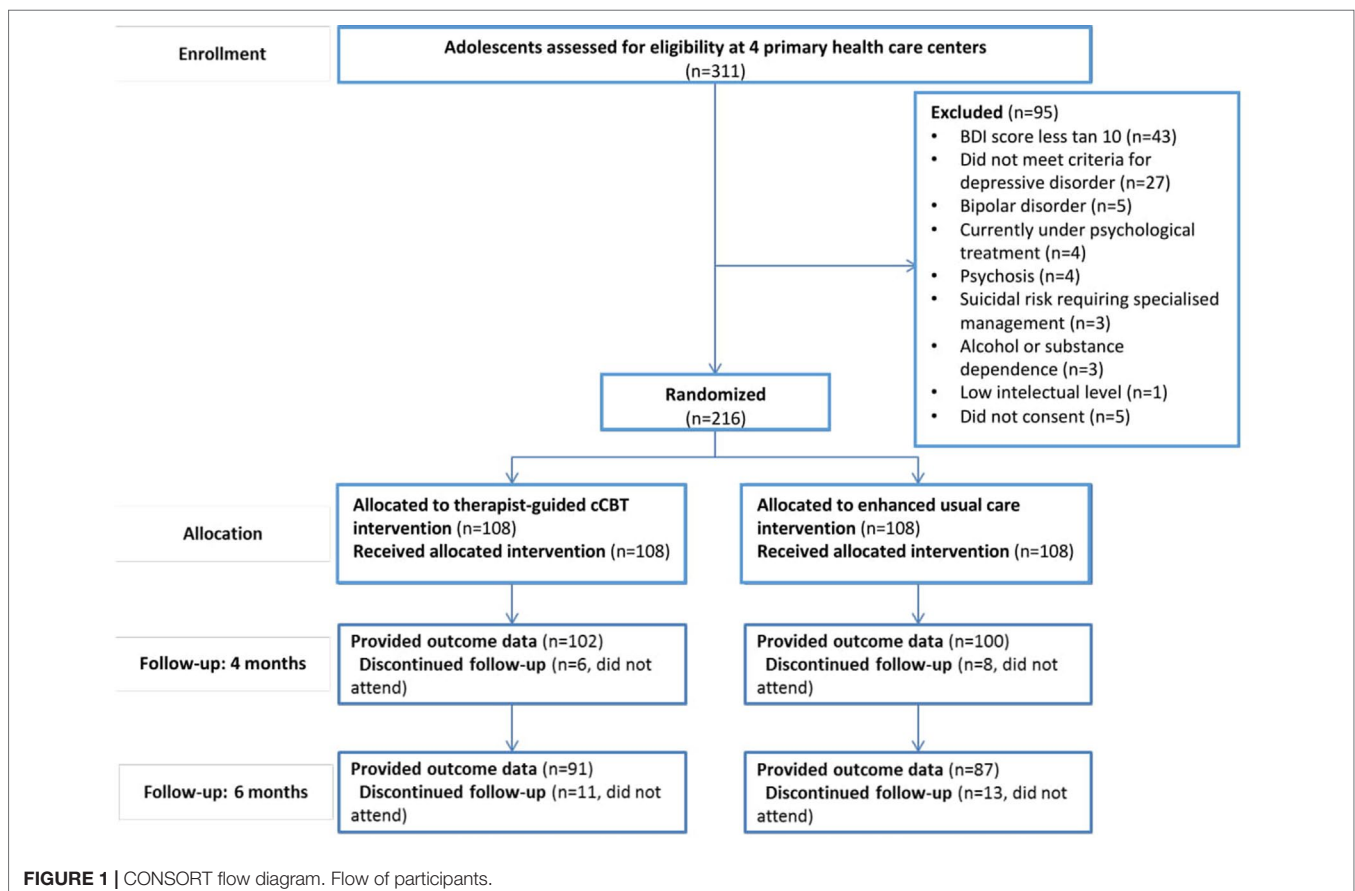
Enrollment

Adolescents assessed for eligibility at 4 primary health care centers (n=311)

Excluded (n=95)
- BDI score less tan 10 (n=43)
- Did not meet criteria for depressive disorder (n=27)
- Bipolar disorder (n=5)
- Currently under psychological treatment (n=4)
- Psychosis (n=4)
- Suicidal risk requiring specialised management (n=3)
- Alcohol or substance dependence (n=3)
- Low intelectual level (n=1)
- Did not consent (n=5)

Randomized (n=216)

Allocation

Allocated to therapist-guided cCBT intervention (n=108)
Received allocated intervention (n=108)

Allocated to enhanced usual care intervention (n=108)
Received allocated intervention (n=108)

Follow-up: 4 months

Provided outcome data (n=102)
Discontinued follow-up (n=6, did not attend)

Provided outcome data (n=100)
Discontinued follow-up (n=8, did not attend)

Follow-up: 6 months

Provided outcome data (n=91)
Discontinued follow-up (n=11, did not attend)

Provided outcome data (n=87)
Discontinued follow-up (n=13, did not attend)

FIGURE 1 | CONSORT flow diagram. Flow of participants.